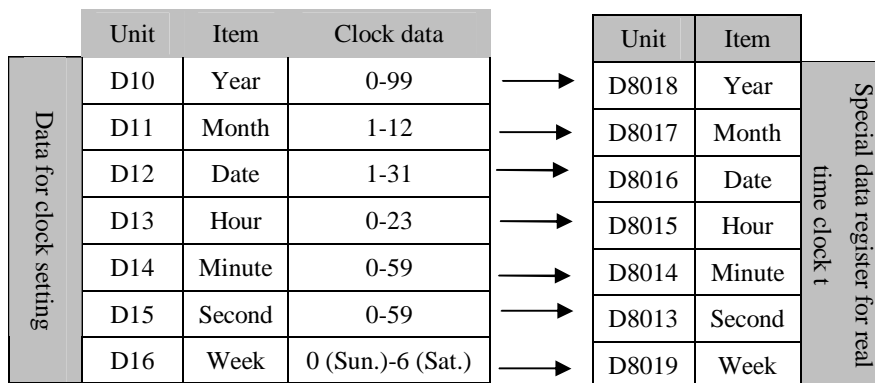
Data for clock seting

| Unit | Item | Clock data |
|---|---|---|
| D10 | Year | 0-99 |
| D11 | Month | 1-12 |
| D12 | Date | 1-31 |
| D13 | Hour | 0-23 |
| D14 | Minute | 0-59 |
| D15 | Second | 0-59 |
| D16 | Week | 0 (Sun.)-6 (Sat.) |

| Unit | Item |
|---|---|
| D8018 | Year |
| D8017 | Month |
| D8016 | Date |
| D8015 | Hour |
| D8014 | Minute |
| D8013 | Second |
| D8019 | Week |

Special data register for real time clock t